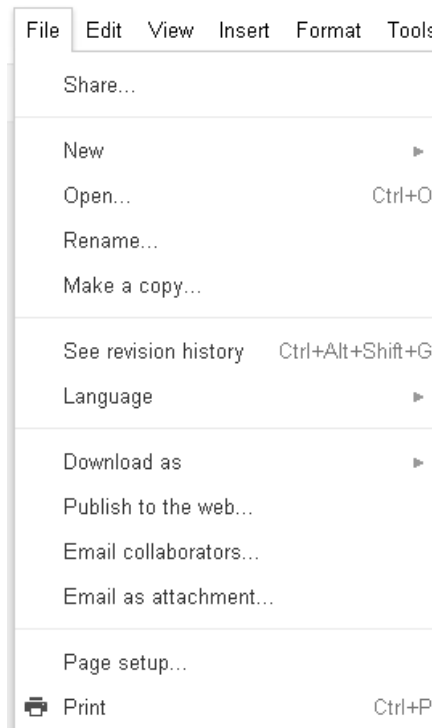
File Edit View Insert Format Tools

Share...

New

Open... Ctrl+O

Rename...

Make a copy...

See revision history Ctrl+Alt+Shift+G

Language

Download as

Publish to the web...

Email collaborators...

Email as attachment...

Page setup...

Print Ctrl+P